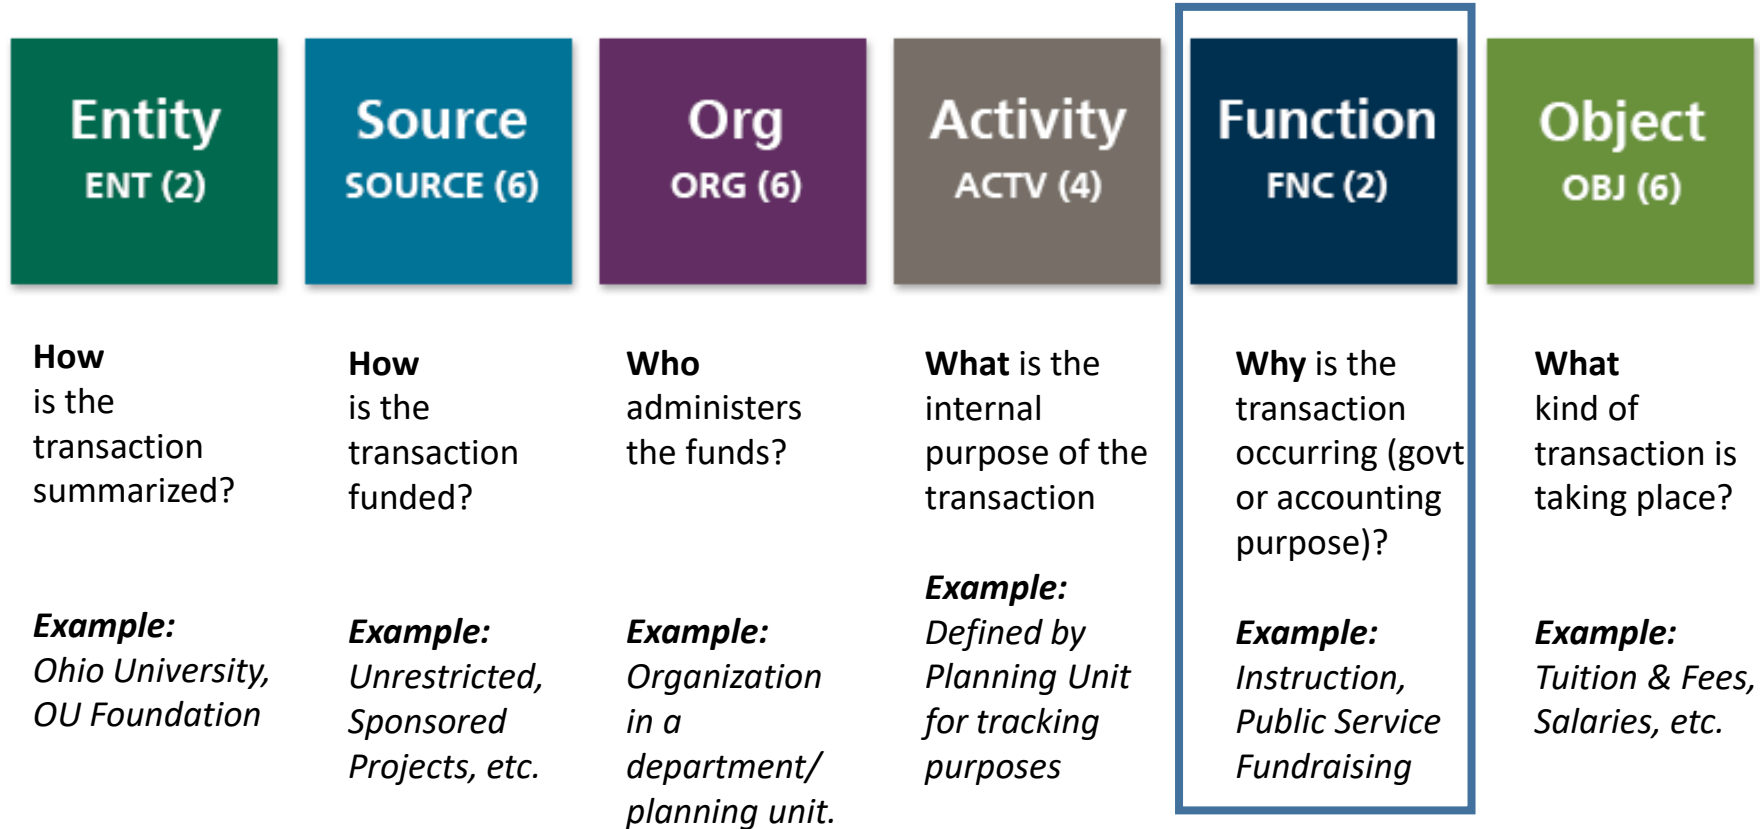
Entity
ENT (2)

How is the transaction summarized?

Example:
Ohio University, OU Foundation

Source
SOURCE (6)

How is the transaction funded?

Example:
Unrestricted, Sponsored Projects, etc.

Org
ORG (6)

Who administers the funds?

Example:
Organization in a department/ planning unit.

Activity
ACTV (4)

What is the internal purpose of the transaction

Example:
Defined by Planning Unit for tracking purposes

Function
FNC (2)

Why is the transaction occurring (govt or accounting purpose)?

Example:
Instruction, Public Service Fundraising

Object
OBJ (6)

What kind of transaction is taking place?

Example:
Tuition & Fees, Salaries, etc.